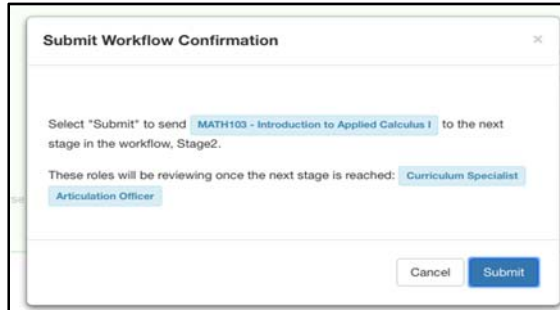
Submit Workflow Confirmation

×

Select "Submit" to send MATH103 - Introduction to Applied Calculus I to the next stage in the workflow, Stage2.

These roles will be reviewing once the next stage is reached: Curriculum Specialist Articulation Officer

Cancel Submit